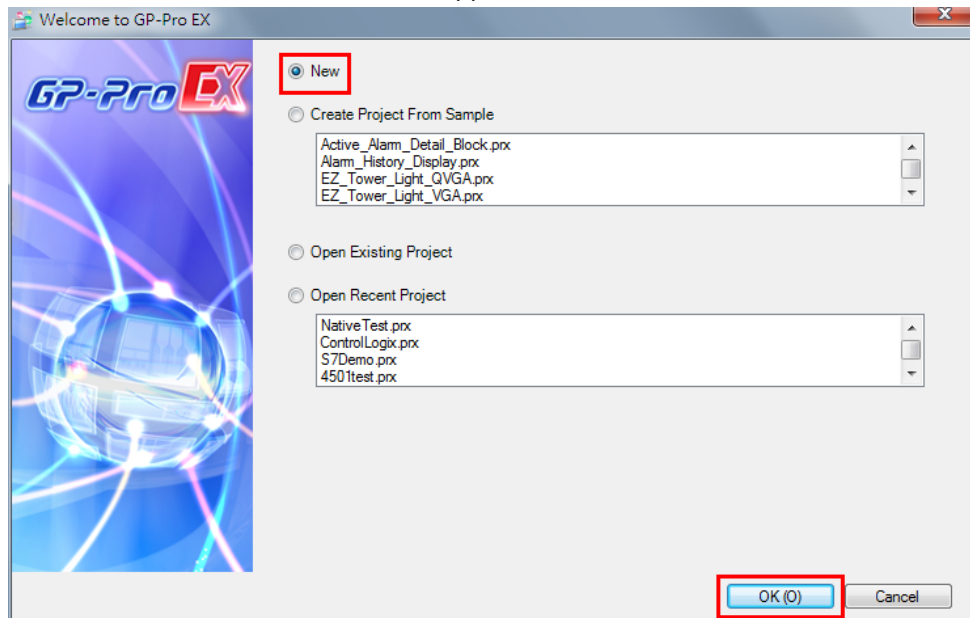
Welcome to GP-Pro EX

GP-Pro EX

New

Create Project From Sample

Active_Alarm_Detail_Block.prx
Alarm_History_Display.prx
EZ_Tower_Light_QVGA.prx
EZ_Tower_Light_VGA.prx

Open Existing Project

Open Recent Project

NativeTest.prx
ControlLogix.prx
S7Demo.prx
4501test.prx

OK (O)

Cancel